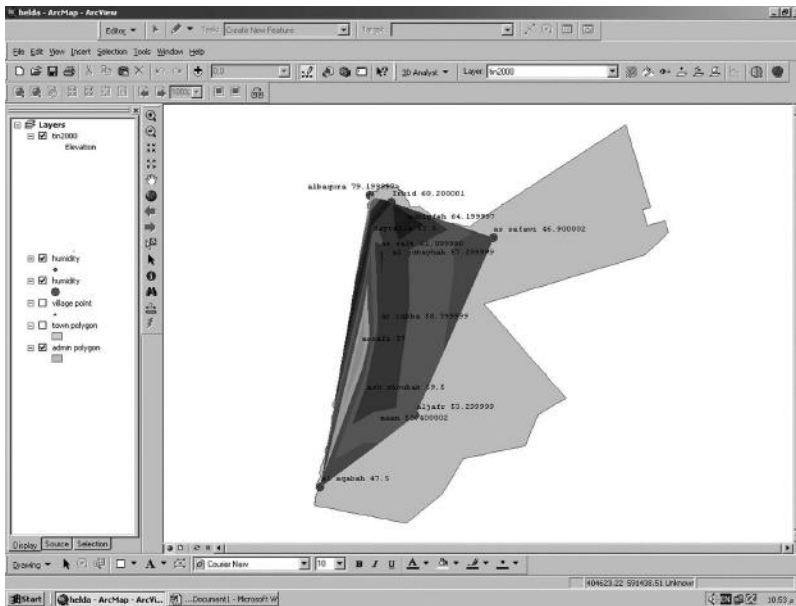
helda - ArcMap - ArcView

Editor ▾ Task: Create New Feature Target:

File Edit View Insert Selection Tools Window Help

3D Analyst ▾ Layer: tin2000

Layers
tin2000
Elevation

humidity
humidity
village point
town polygon
admin polygon

albaqura 79.199997
irbid 60.200001
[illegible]ufrah 64.199997
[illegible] 43.5
az safawi 46.900002
as salt 61.099998
al jubayhah 67.299999
at tafila 38.799999
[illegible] 37
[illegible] 19.5
aljafr 53.299999
maan 5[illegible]400002
al aqabah 47.5

Display Source Selection

Drawing ▾ A Courier New 10 B I U

404623.22 591408.51 Unknown

Start helda - ArcMap - ArcVi... ...Document1 - Microsoft W 10:53